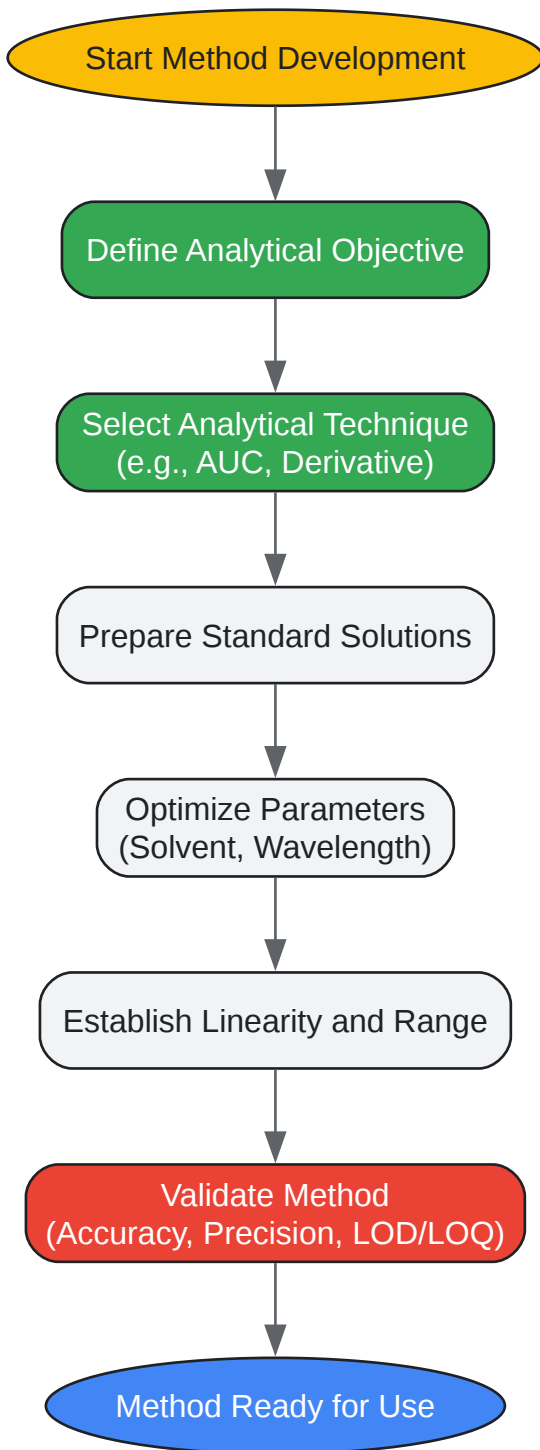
Start Method Development

Define Analytical Objective

Select Analytical Technique
(e.g., AUC, Derivative)

Prepare Standard Solutions

Optimize Parameters
(Solvent, Wavelength)

Establish Linearity and Range

Validate Method
(Accuracy, Precision, LOD/LOQ)

Method Ready for Use